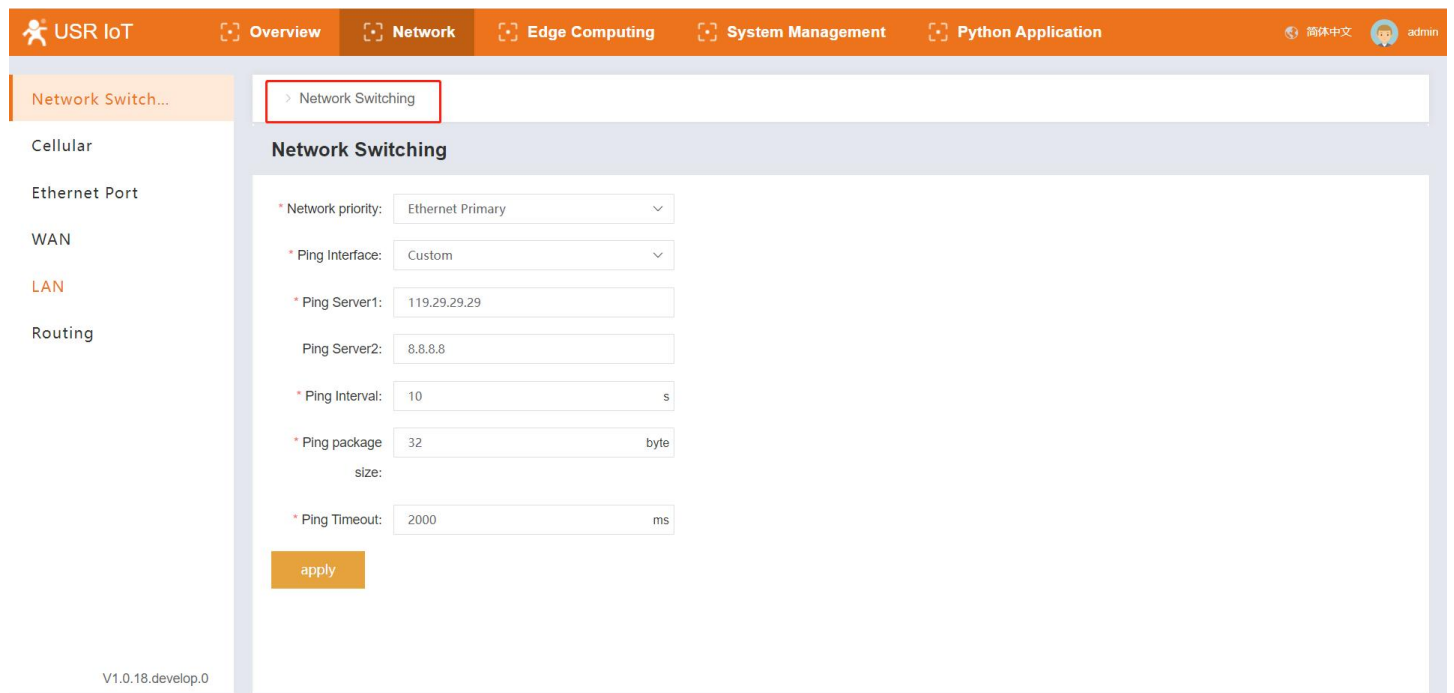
USR IoT Overview Network Edge Computing System Management Python Application 简体中文 admin

Network Switch...
Cellular
Ethernet Port
WAN
LAN
Routing

V1.0.18.develop.0

> Network Switching

Network Switching

* Network priority: Ethernet Primary

* Ping Interface: Custom

* Ping Server1: 119.29.29.29

Ping Server2: 8.8.8.8

* Ping Interval: 10 s

* Ping package size: 32 byte

* Ping Timeout: 2000 ms

apply